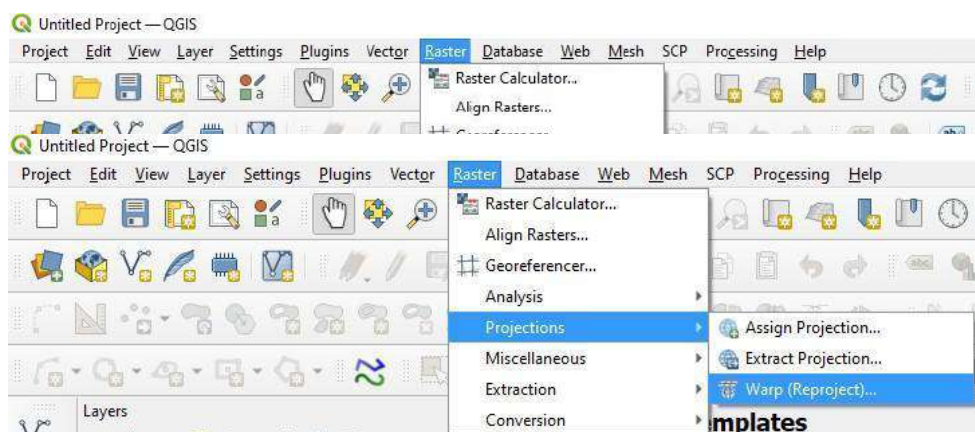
Untitled Project — QGIS
Project Edit View Layer Settings Plugins Vector Raster Database Web Mesh SCP Processing Help
Raster Calculator...
Align Rasters...
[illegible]
Untitled Project — QGIS
Project Edit View Layer Settings Plugins Vector Raster Database Web Mesh SCP Processing Help
Raster Calculator...
Align Rasters...
Georeferencer...
Analysis
Projections
Miscellaneous
Extraction
Conversion
Assign Projection...
Extract Projection...
Warp (Reproject)...
Layers
mplates